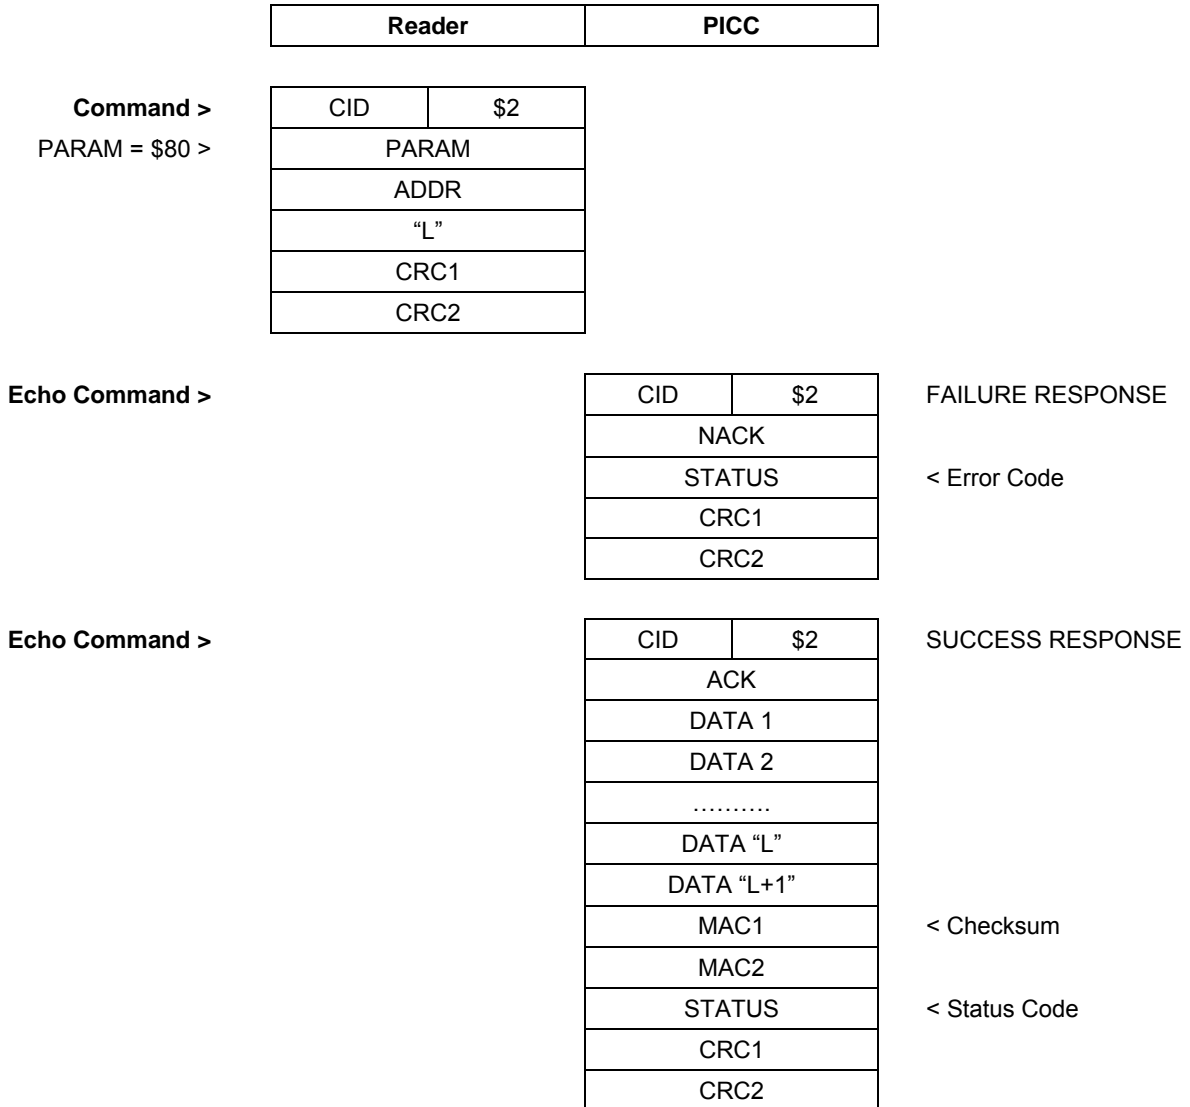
| Reader | PICC |
|---|---|

**Command >**
PARAM = \$80 >

| CID | \$2 |
|---|---|
| PARAM | |
| ADDR | |
| “L” | |
| CRC1 | |
| CRC2 | |

**Echo Command >**

| CID | \$2 |
|---|---|
| NACK | |
| STATUS | |
| CRC1 | |
| CRC2 | |

FAILURE RESPONSE
< Error Code

**Echo Command >**

| CID | \$2 |
|---|---|
| ACK | |
| DATA 1 | |
| DATA 2 | |
| ………. | |
| DATA “L” | |
| DATA “L+1” | |
| MAC1 | |
| MAC2 | |
| STATUS | |
| CRC1 | |
| CRC2 | |

SUCCESS RESPONSE
< Checksum
< Status Code